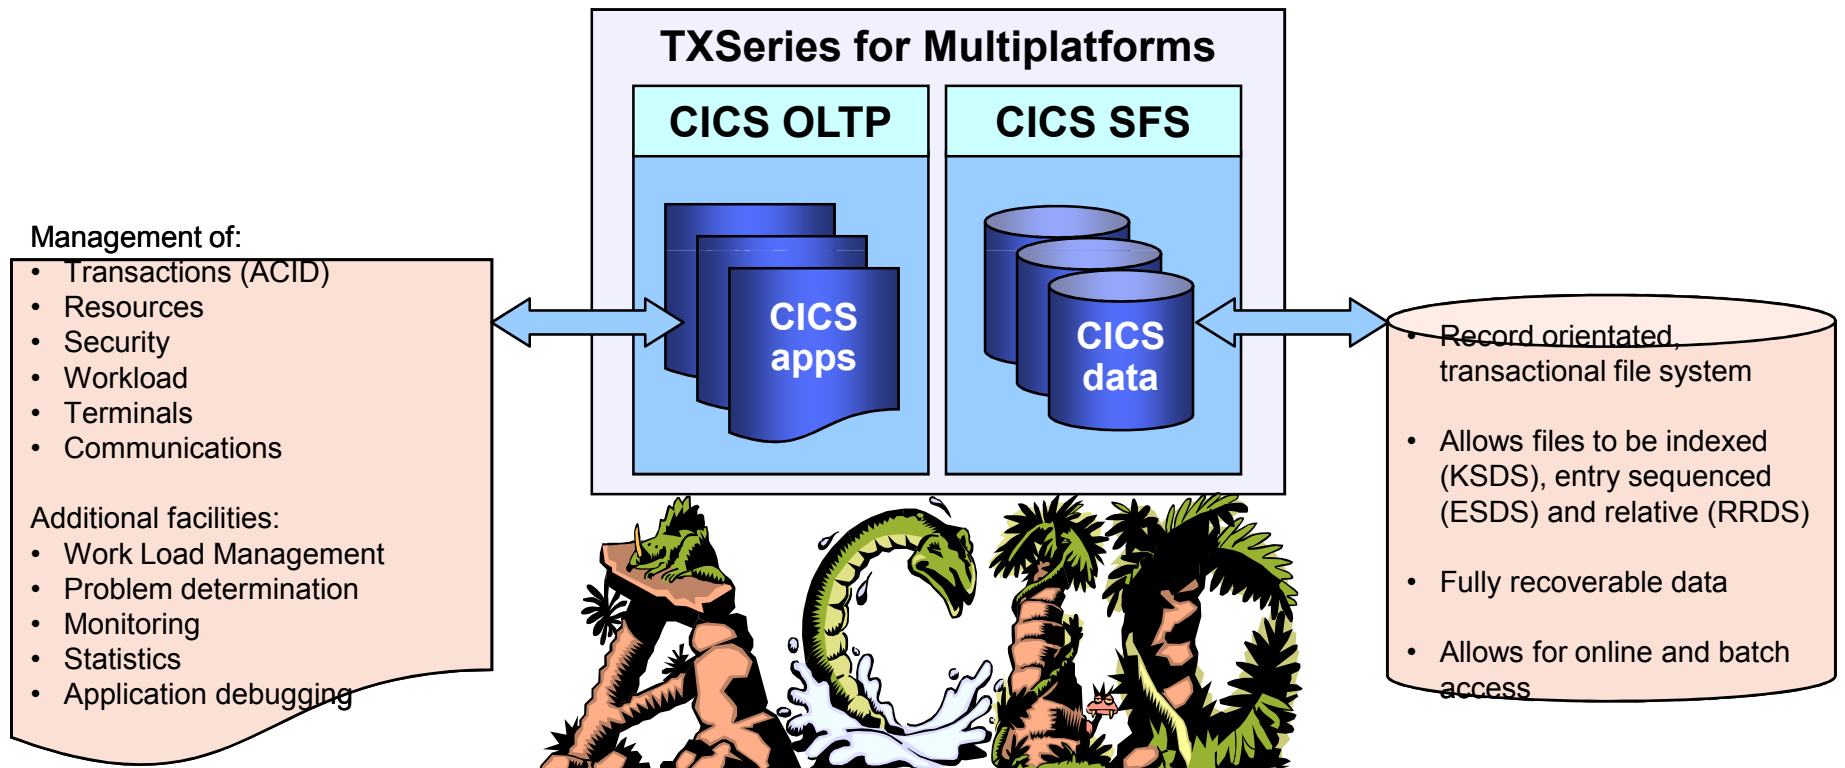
TXSeries for Multiplatforms

CICS OLTP

CICS SFS

CICS apps

CICS data

Management of:
- Transactions (ACID)
- Resources
- Security
- Workload
- Terminals
- Communications

Additional facilities:
- Work Load Management
- Problem determination
- Monitoring
- Statistics
- Application debugging

- Record orientated, transactional file system
- Allows files to be indexed (KSDS), entry sequenced (ESDS) and relative (RRDS)
- Fully recoverable data
- Allows for online and batch access

ACID